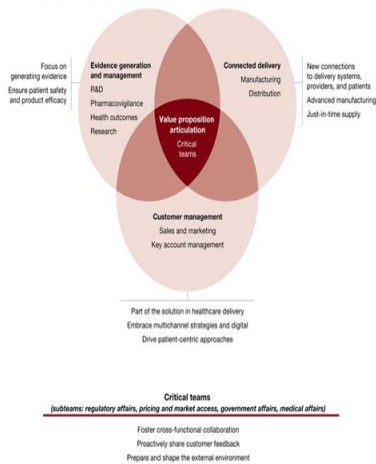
Focus on generating evidence
Ensure patient safety and product efficacy

Evidence generation and management
R&D
Pharmacovigilance
Health outcomes
Research

Connected delivery
Manufacturing
Distribution

New connections to delivery systems, providers, and patients
Advanced manufacturing
Just-in-time supply

Value proposition articulation
Critical teams

Customer management
Sales and marketing
Key account management

Part of the solution in healthcare delivery
Embrace multichannel strategies and digital
Drive patient-centric approaches

Critical teams
(subteams: regulatory affairs, pricing and market access, government affairs, medical affairs)

Foster cross-functional collaboration
Proactively share customer feedback
Prepare and shape the external environment